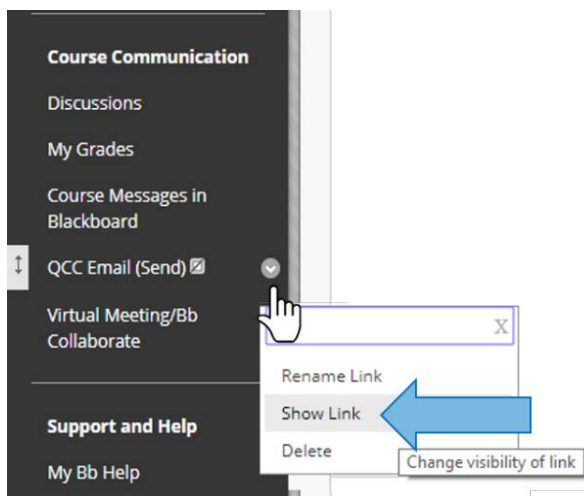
Course Communication

Discussions

My Grades

Course Messages in Blackboard

QCC Email (Send)

Virtual Meeting/Bb Collaborate

X

Rename Link

Show Link

Delete

Change visibility of link

Support and Help

My Bb Help